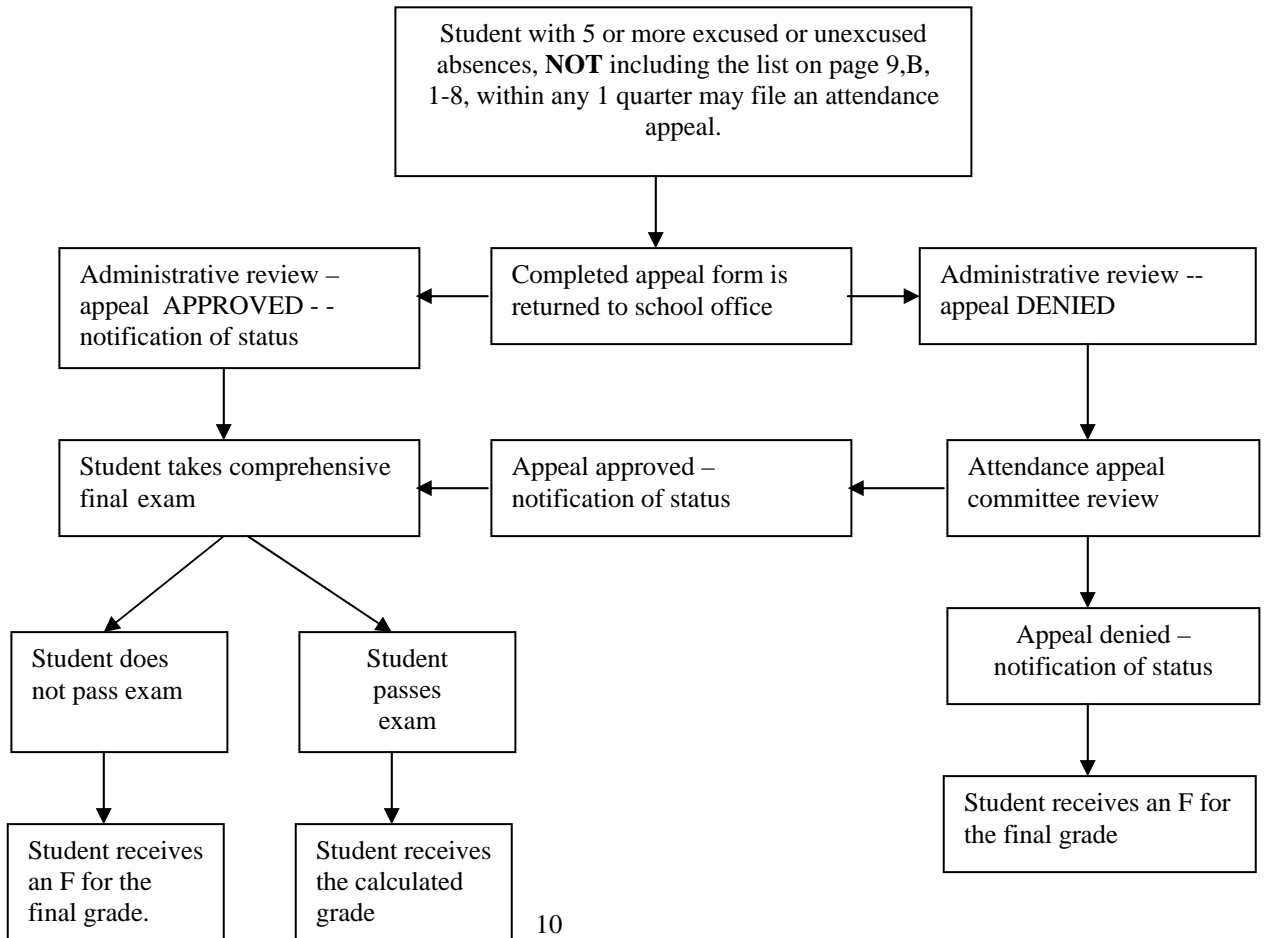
Student with 5 or more excused or unexcused absences, **NOT** including the list on page 9,B, 1-8, within any 1 quarter may file an attendance appeal.

Administrative review – appeal APPROVED - - notification of status

Completed appeal form is returned to school office

Administrative review -- appeal DENIED

Student takes comprehensive final exam

Appeal approved – notification of status

Attendance appeal committee review

Student does not pass exam

Student passes exam

Appeal denied – notification of status

Student receives an F for the final grade.

Student receives the calculated grade

Student receives an F for the final grade

10